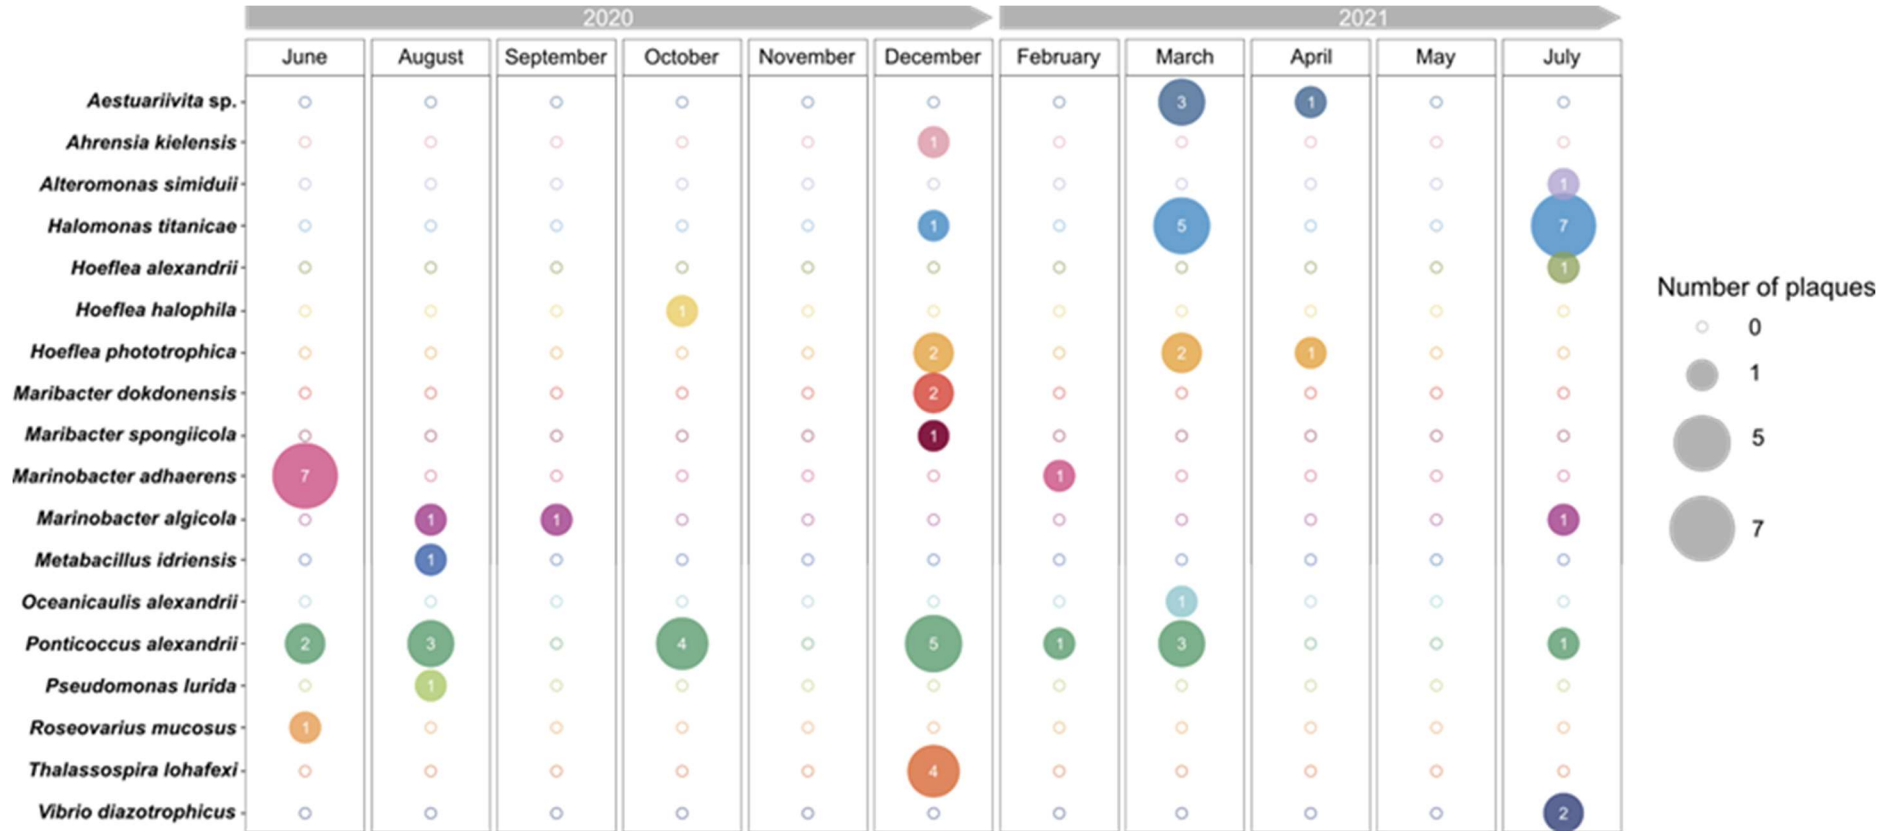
2020

2021

| | June | August | September | October | November | December | February | March | April | May | July |
|---|---|---|---|---|---|---|---|---|---|---|---|
| Aestuariivita sp. | | | | | | | | 3 | 1 | | |
| Ahrensia kielensis | | | | | | 1 | | | | | |
| Alteromonas simiduii | | | | | | | | | | | 1 |
| Halomonas titanicae | | | | | | 1 | | 5 | | | 7 |
| Hoeflea alexandrii | | | | | | | | | | | 1 |
| Hoeflea halophila | | | | 1 | | | | | | | |
| Hoeflea phototrophica | | | | | | 2 | | 2 | 1 | | |
| Maribacter dokdonensis | | | | | | 2 | | | | | |
| Maribacter spongiicola | | | | | | 1 | | | | | |
| Marinobacter adhaerens | 7 | | | | | | 1 | | | | |
| Marinobacter algicola | | 1 | 1 | | | | | | | | 1 |
| Metabacillus idriensis | | 1 | | | | | | | | | |
| Oceanicaulis alexandrii | | | | | | | | 1 | | | |
| Ponticoccus alexandrii | 2 | 3 | | 4 | | 5 | 1 | 3 | | | 1 |
| Pseudomonas lurida | | 1 | | | | | | | | | |
| Roseovarius mucosus | 1 | | | | | | | | | | |
| Thalassospira lohafexi | | | | | | 4 | | | | | |
| Vibrio diazotrophicus | | | | | | | | | | | 2 |

Number of plaques
0
1
5
7